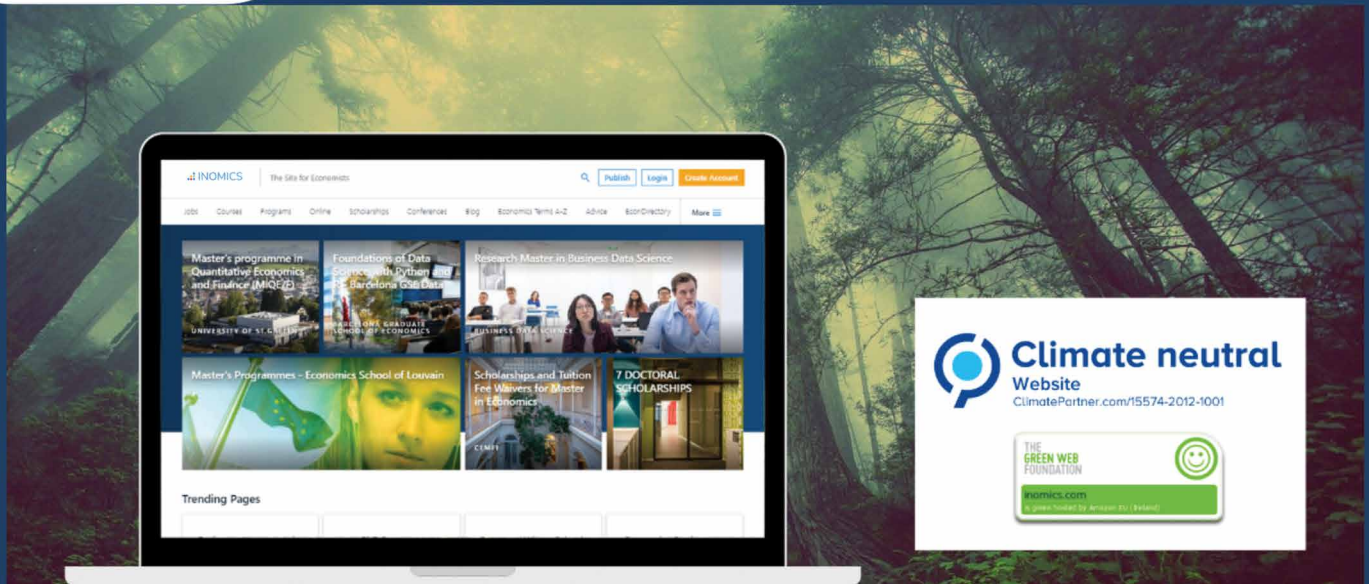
INOMICS The Site for Economists

Publish Login Create Account

Jobs Courses Programs Online Scholarships Conferences Blog Economics Terms A-Z Advice EconDirectory More

Master's programme in Quantitative Economics and Finance (MiQE/F)

UNIVERSITY OF ST.GALLEN

Foundations of Data Science with Python and R - Barcelona GSE Data

BARCELONA GRADUATE SCHOOL OF ECONOMICS

Research Master in Business Data Science

BUSINESS DATA SCIENCE

Master's Programmes - Economics School of Louvain

Scholarships and Tuition Fee Waivers for Master in Economics

CEMFI

7 DOCTORAL SCHOLARSHIPS

Trending Pages

Climate neutral
Website
ClimatePartner.com/15574-2012-1001

THE GREEN WEB FOUNDATION

inomics.com
is green hosted by Amazon EU (Ireland)